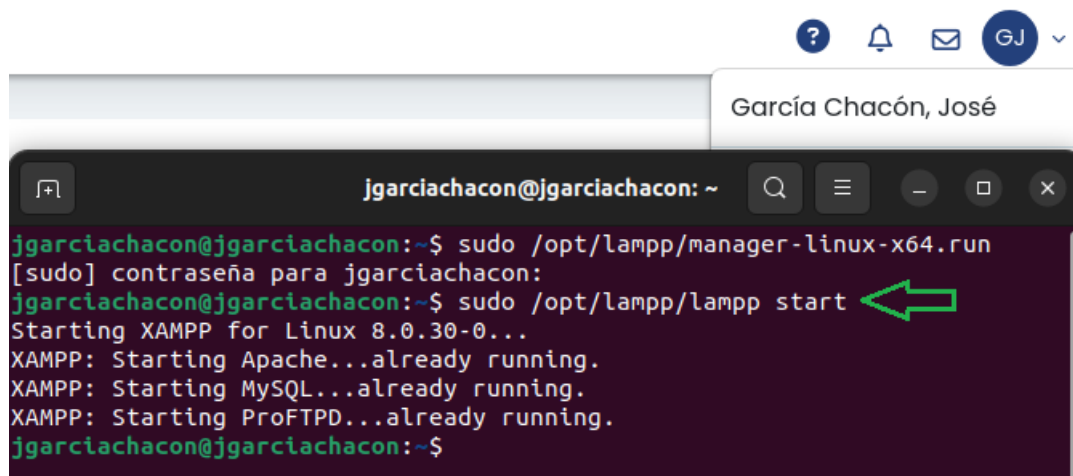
?

GJ

García Chacón, José

jgarciachacon@jgarciachacon: ~

jgarciachacon@jgarciachacon:~$ sudo /opt/lampp/manager-linux-x64.run
[sudo] contraseña para jgarciachacon:
jgarciachacon@jgarciachacon:~$ sudo /opt/lampp/lampp start
Starting XAMPP for Linux 8.0.30-0...
XAMPP: Starting Apache...already running.
XAMPP: Starting MySQL...already running.
XAMPP: Starting ProFTPD...already running.
jgarciachacon@jgarciachacon:~$